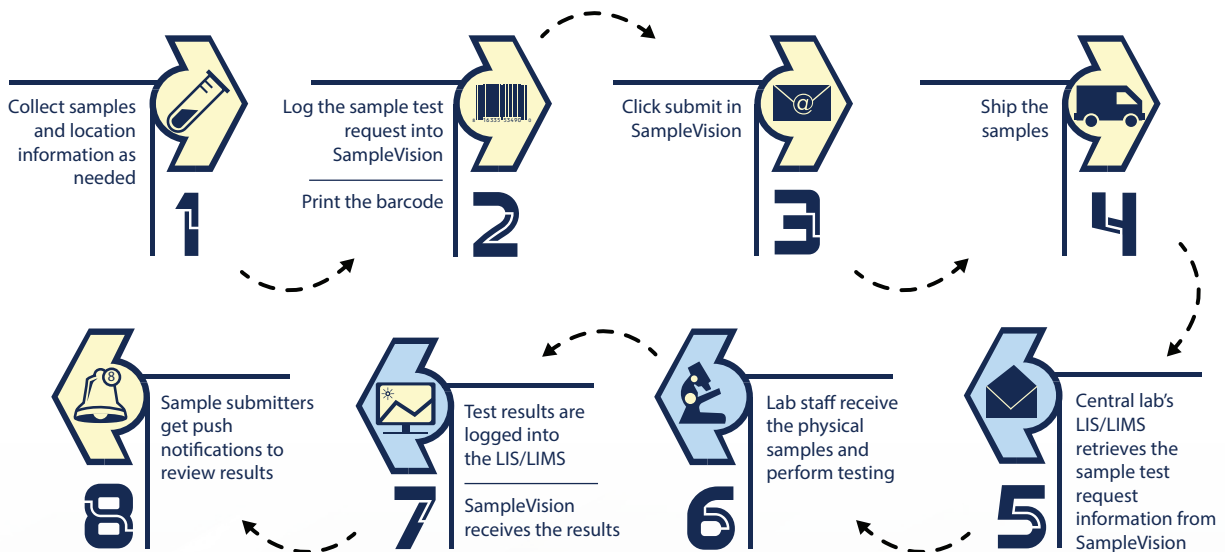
Collect samples and location information as needed

1

Log the sample test request into SampleVision

Print the barcode

2

Click submit in SampleVision

3

Ship the samples

4

Central lab's LIS/LIMS retrieves the sample test request information from SampleVision

5

Lab staff receive the physical samples and perform testing

6

Test results are logged into the LIS/LIMS

SampleVision receives the results

7

Sample submitters get push notifications to review results

8